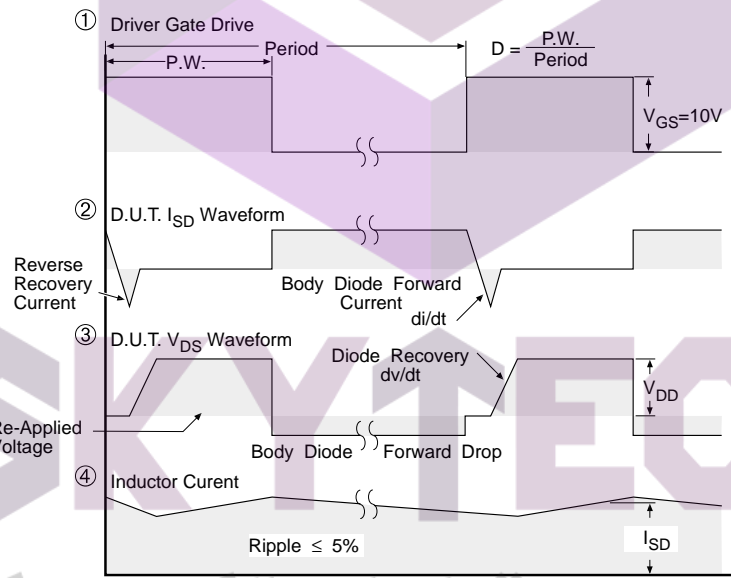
① Driver Gate Drive

P.W.

Period

$D = \frac{P.W.}{Period}$

$V_{GS}$=10V

② D.U.T. $I_{SD}$ Waveform

Reverse Recovery Current

Body Diode Forward Current

di/dt

③ D.U.T. $V_{DS}$ Waveform

Diode Recovery dv/dt

$V_{DD}$

Re-Applied Voltage

Body Diode Forward Drop

④ Inductor Curent

Ripple $\leq$ 5%

$I_{SD}$